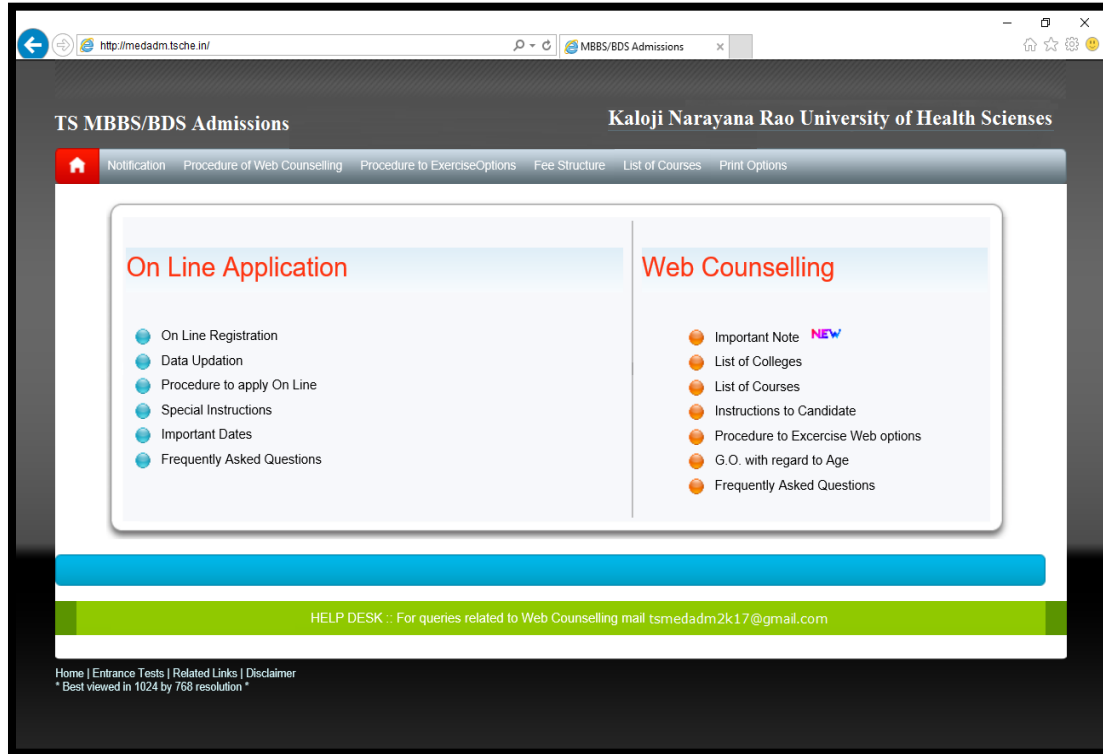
http://medadm.tsche.in/

MBBS/BDS Admissions

TS MBBS/BDS Admissions

Kaloji Narayana Rao University of Health Sciences

Notification Procedure of Web Counselling Procedure to ExerciseOptions Fee Structure List of Courses Print Options

On Line Application

On Line Registration
Data Updation
Procedure to apply On Line
Special Instructions
Important Dates
Frequently Asked Questions

Web Counselling

Important Note NEW
List of Colleges
List of Courses
Instructions to Candidate
Procedure to Excercise Web options
G.O. with regard to Age
Frequently Asked Questions

HELP DESK :: For queries related to Web Counselling mail tsmedadm2k17@gmail.com

Home | Entrance Tests | Related Links | Disclaimer
* Best viewed in 1024 by 768 resolution *